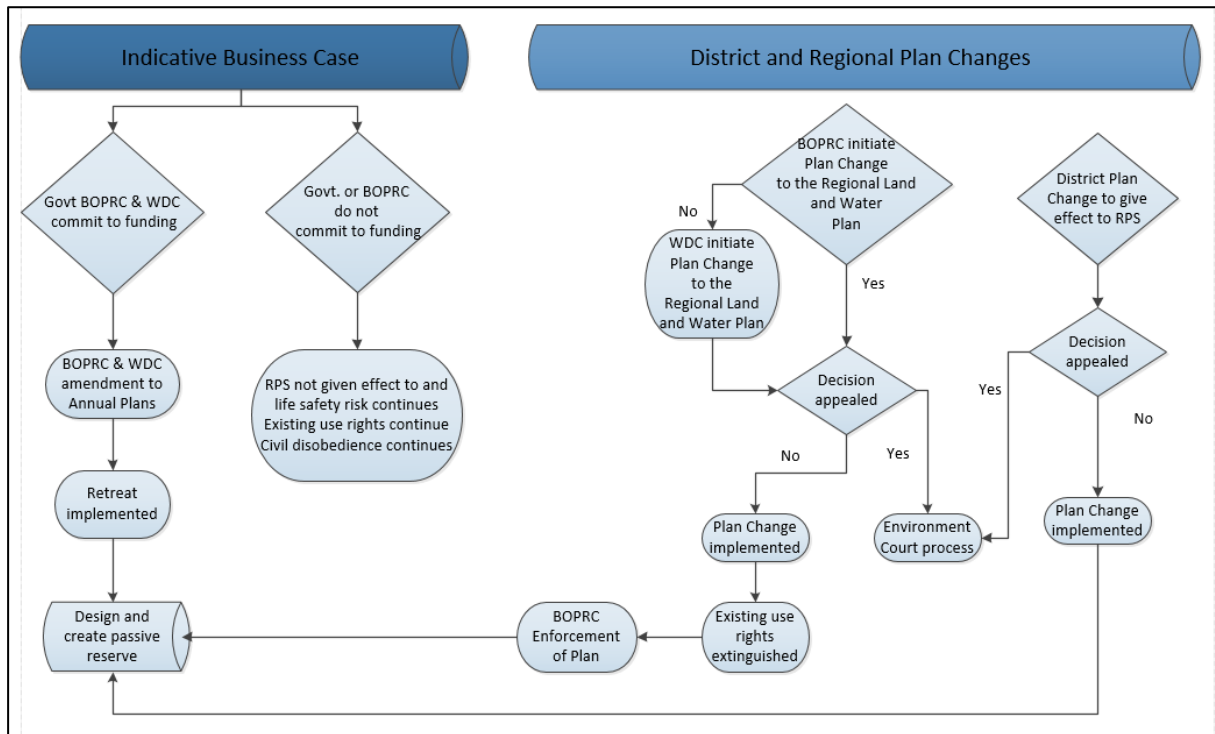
Indicative Business Case

District and Regional Plan Changes

Govt BOPRC & WDC commit to funding

Govt. or BOPRC do not commit to funding

BOPRC initiate Plan Change to the Regional Land and Water Plan

No

Yes

WDC initiate Plan Change to the Regional Land and Water Plan

District Plan Change to give effect to RPS

BOPRC & WDC amendment to Annual Plans

RPS not given effect to and life safety risk continues Existing use rights continue Civil disobedience continues

Decision appealed

Decision appealed

Yes

No

No

Yes

Retreat implemented

Plan Change implemented

Environment Court process

Plan Change implemented

Design and create passive reserve

BOPRC Enforcement of Plan

Existing use rights extinguished